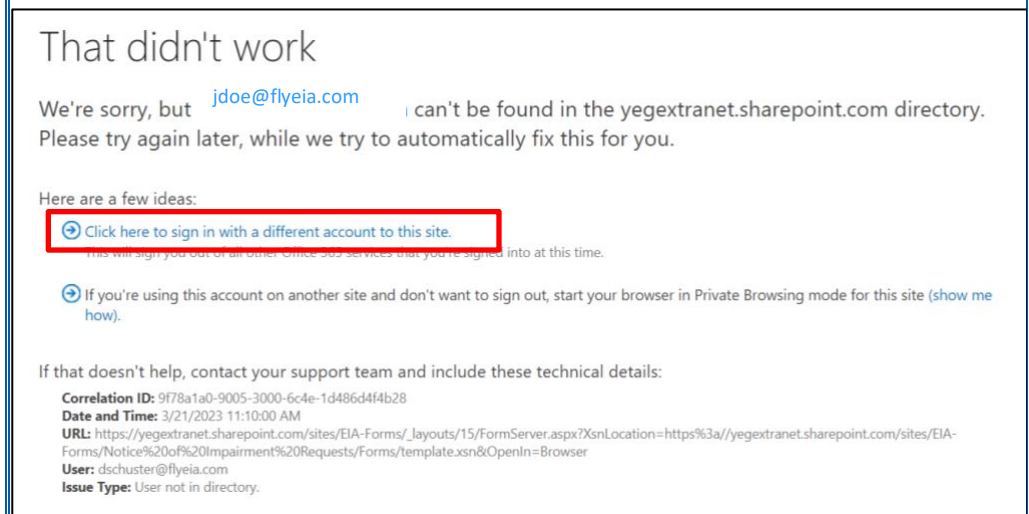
That didn't work

We're sorry, but jdoe@flyeia.com can't be found in the yegextranet.sharepoint.com directory. Please try again later, while we try to automatically fix this for you.

Here are a few ideas:

Click here to sign in with a different account to this site.
This will sign you out of all other Office 365 services that you're signed into at this time.

If you're using this account on another site and don't want to sign out, start your browser in Private Browsing mode for this site (show me how).

If that doesn't help, contact your support team and include these technical details:

**Correlation ID:** 9f78a1a0-9005-3000-6c4e-1d486d4f4b28
**Date and Time:** 3/21/2023 11:10:00 AM
**URL:** https://yegextranet.sharepoint.com/sites/EIA-Forms/_layouts/15/FormServer.aspx?XsnLocation=https%3a//yegextranet.sharepoint.com/sites/EIA-Forms/Notice%20of%20Impairment%20Requests/Forms/template.xsn&OpenIn=Browser
**User:** dschuster@flyeia.com
**Issue Type:** User not in directory.